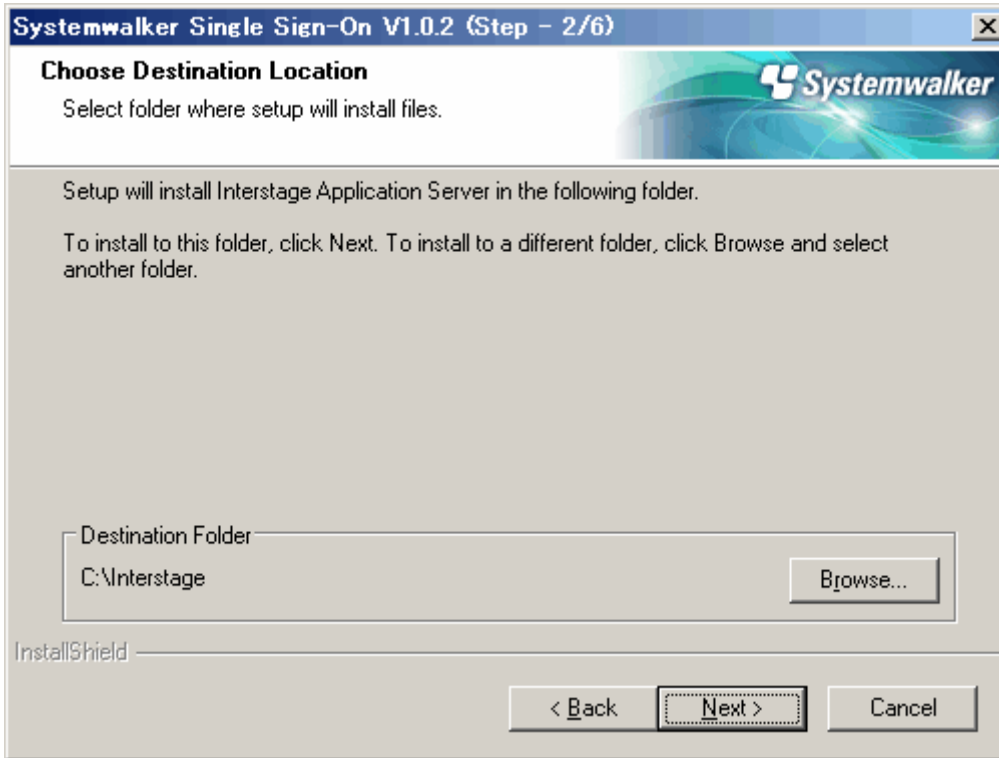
Systemwalker Single Sign-On V1.0.2 (Step - 2/6)

Choose Destination Location

Select folder where setup will install files.

Systemwalker

Setup will install Interstage Application Server in the following folder.

To install to this folder, click Next. To install to a different folder, click Browse and select another folder.

Destination Folder

C:\Interstage

Browse...

InstallShield

< Back

Next >

Cancel